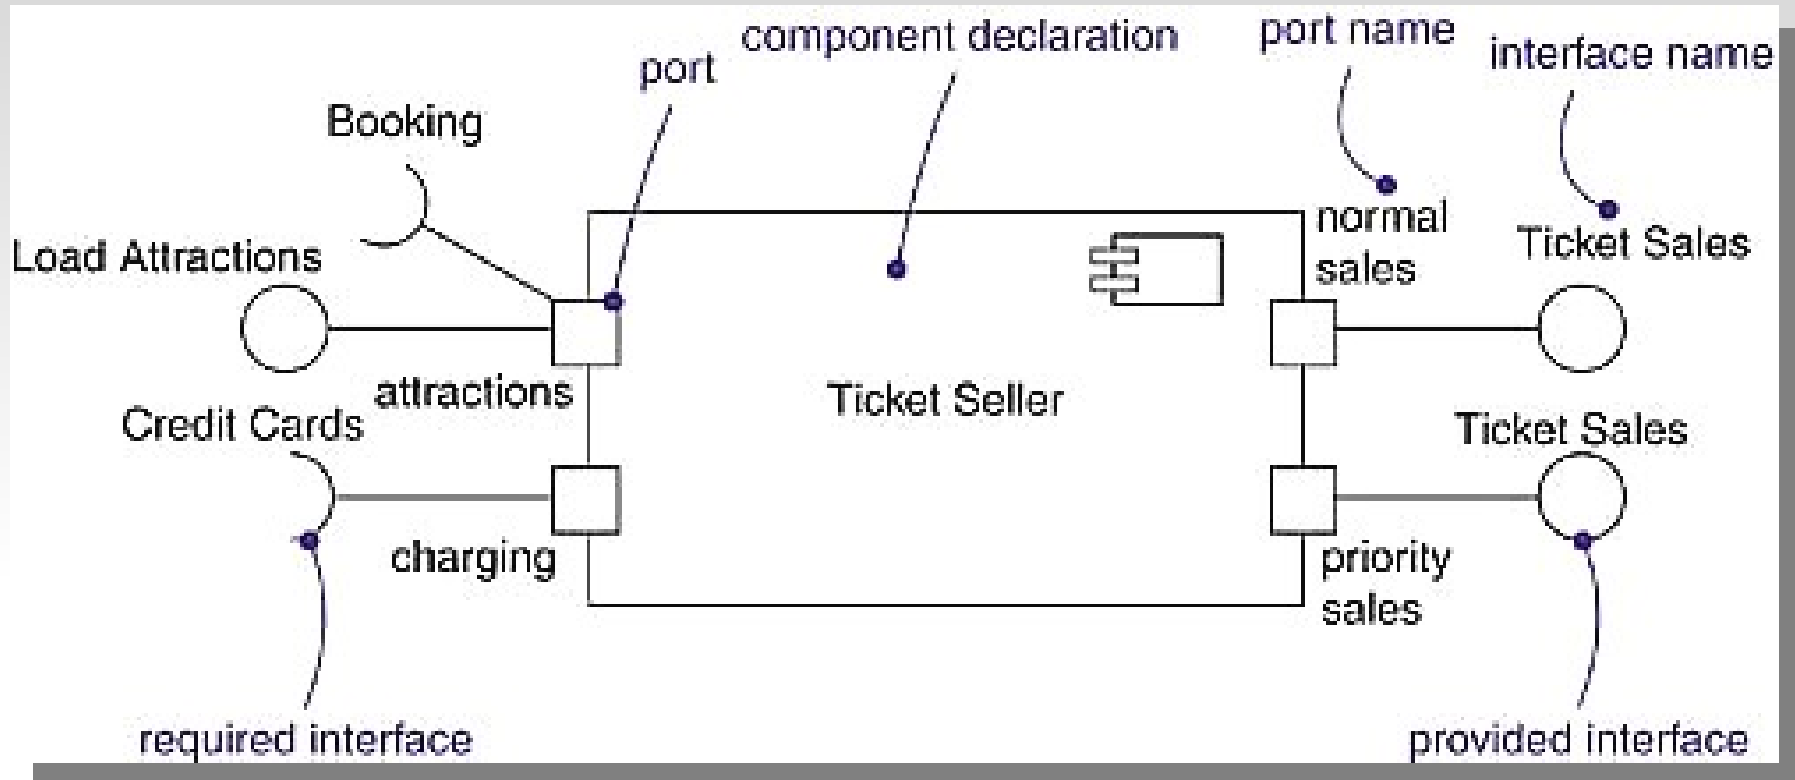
component declaration

port name

interface name

port

Booking

normal sales

Ticket Sales

Load Attractions

attractions

Ticket Seller

Credit Cards

Ticket Sales

charging

priority sales

required interface

provided interface